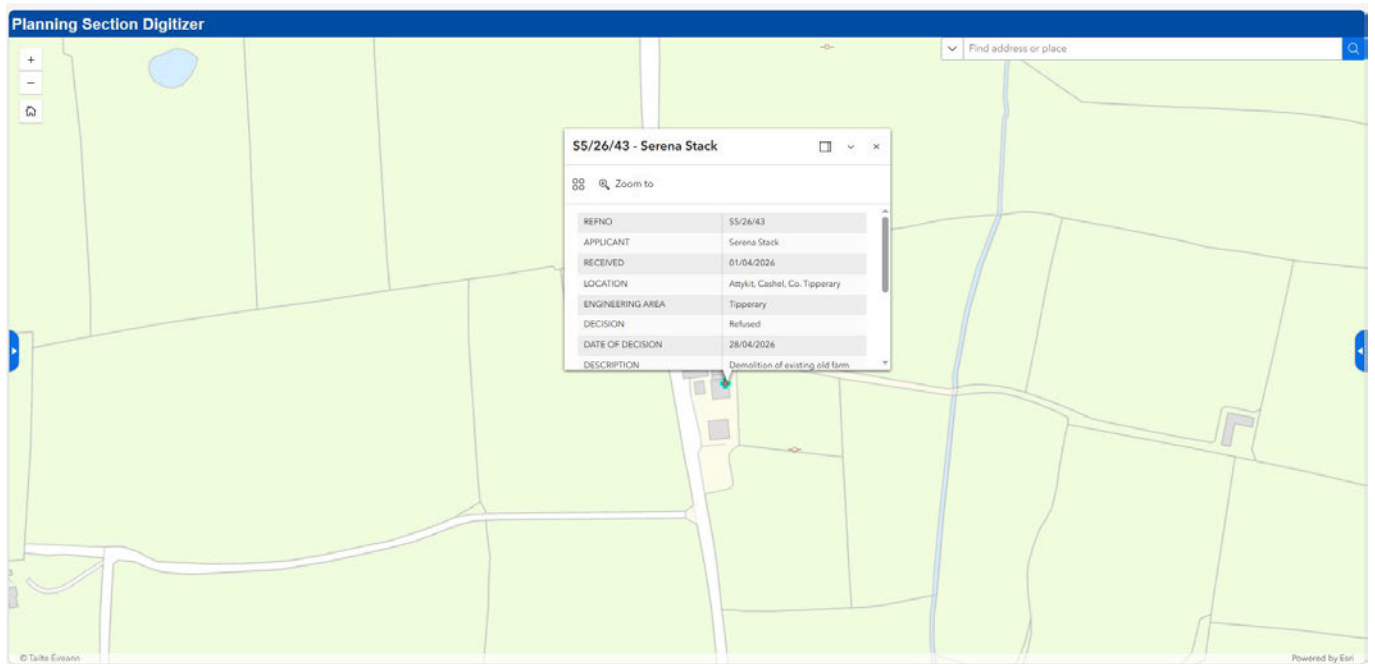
Planning Section Digitizer

+
−

Find address or place

S5/26/43 - Serena Stack

Zoom to

| | |
|---|---|
| REFNO | S5/26/43 |
| APPLICANT | Serena Stack |
| RECEIVED | 01/04/2026 |
| LOCATION | Attykit, Cashel, Co. Tipperary |
| ENGINEERING AREA | Tipperary |
| DECISION | Refused |
| DATE OF DECISION | 28/04/2026 |
| DESCRIPTION | Demolition of existing old farm |

© Tailte Éireann

Powered by Esri